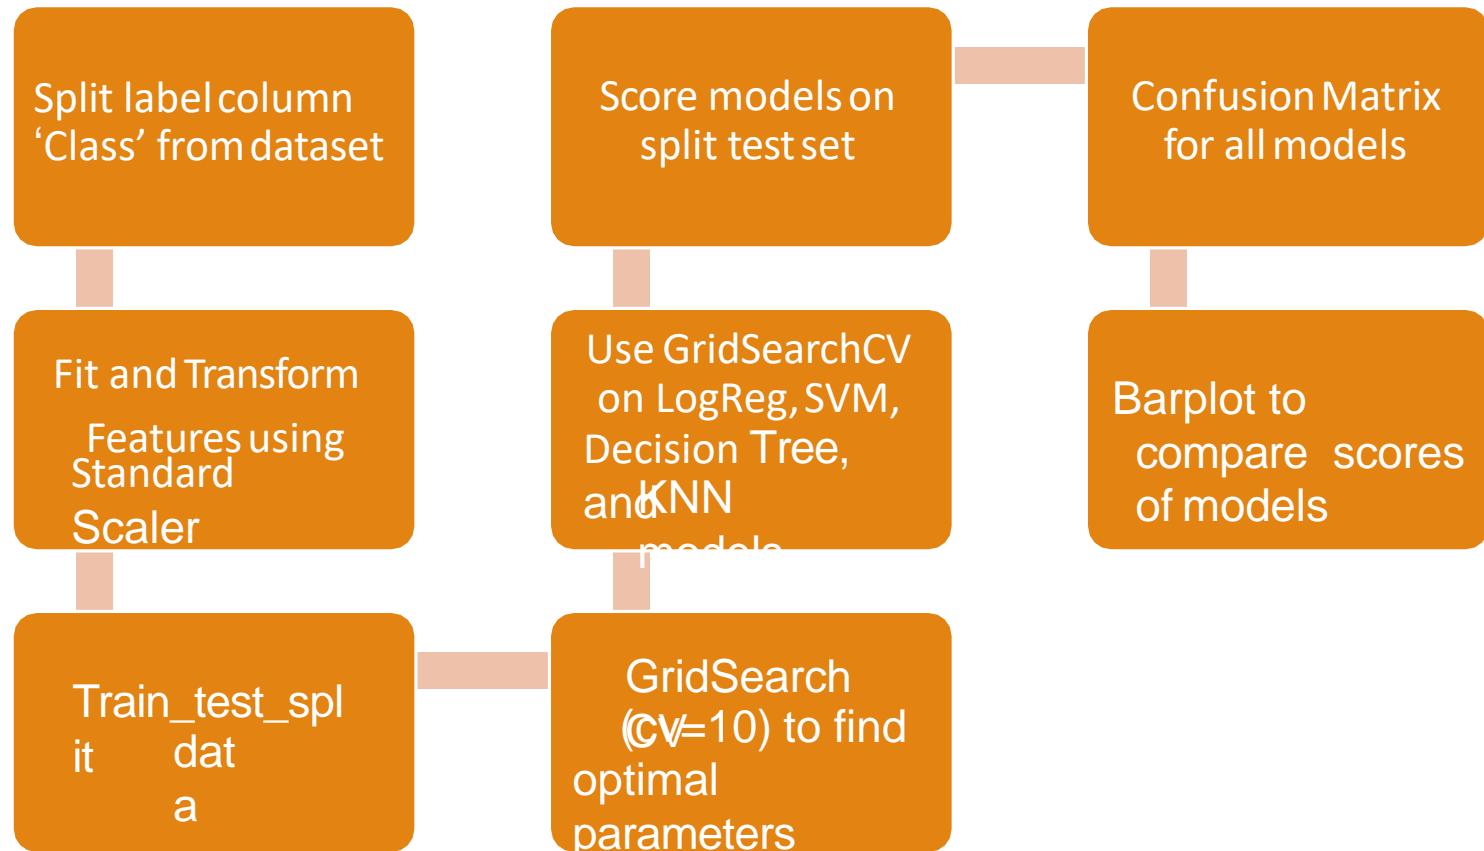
Split label column ‘Class’ from dataset

Score models on split test set

Confusion Matrix for all models

Fit and Transform Features using Standard Scaler

Use GridSearchCV on LogReg, SVM, Decision Tree, and KNN models

Barplot to compare scores of models

Train_test_split data

GridSearch (cv=10) to find optimal parameters